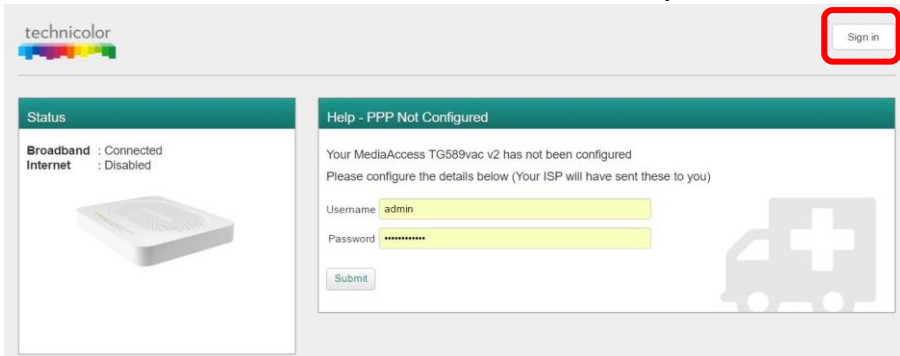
technicolor

Sign in

Status

Broadband : Connected
Internet : Disabled

Help - PPP Not Configured

Your MediaAccess TG589vac v2 has not been configured

Please configure the details below (Your ISP will have sent these to you)

Username admin

Password ••••••••••••

Submit